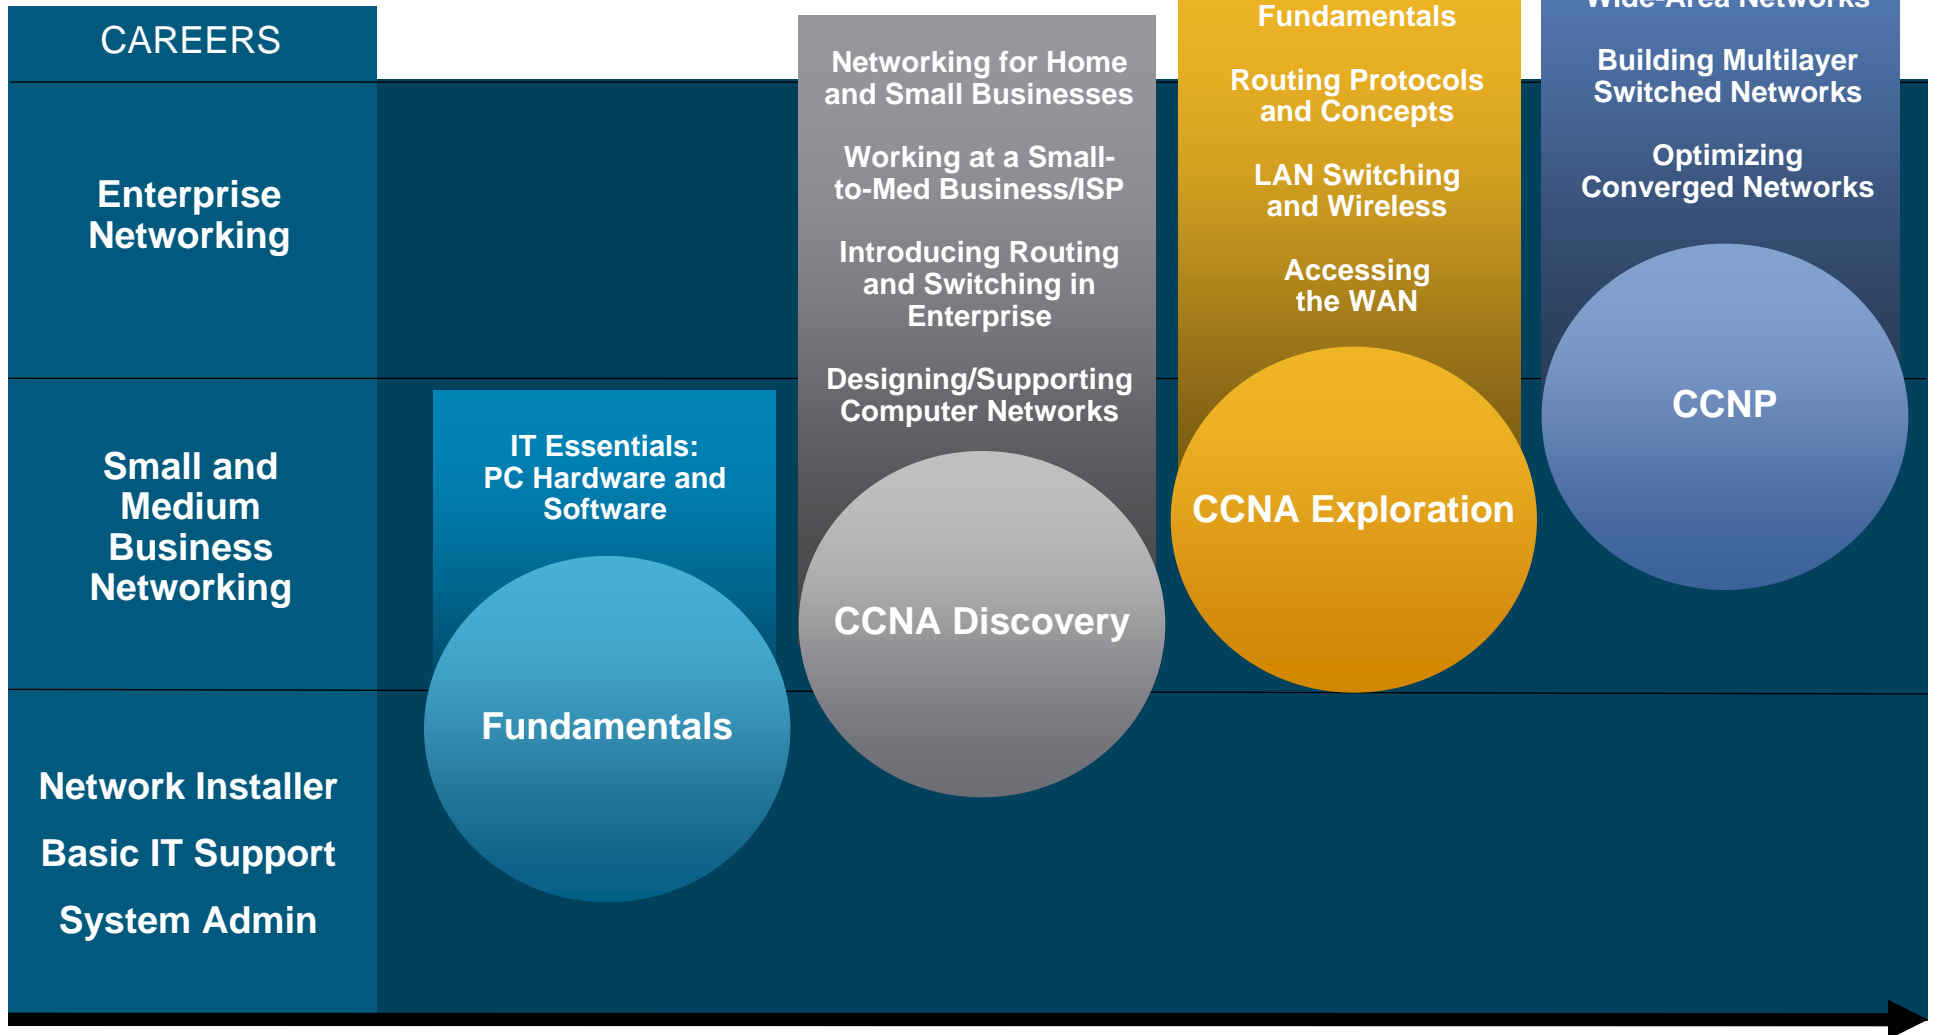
CAREERS

Enterprise Networking

Small and Medium Business Networking

Network Installer

Basic IT Support

System Admin

IT Essentials: PC Hardware and Software

Fundamentals

Networking for Home and Small Businesses

Working at a Small-to-Med Business/ISP

Introducing Routing and Switching in Enterprise

Designing/Supporting Computer Networks

CCNA Discovery

Fundamentals

Routing Protocols and Concepts

LAN Switching and Wireless

Accessing the WAN

CCNA Exploration

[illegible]

Building Multilayer Switched Networks

Optimizing Converged Networks

CCNP